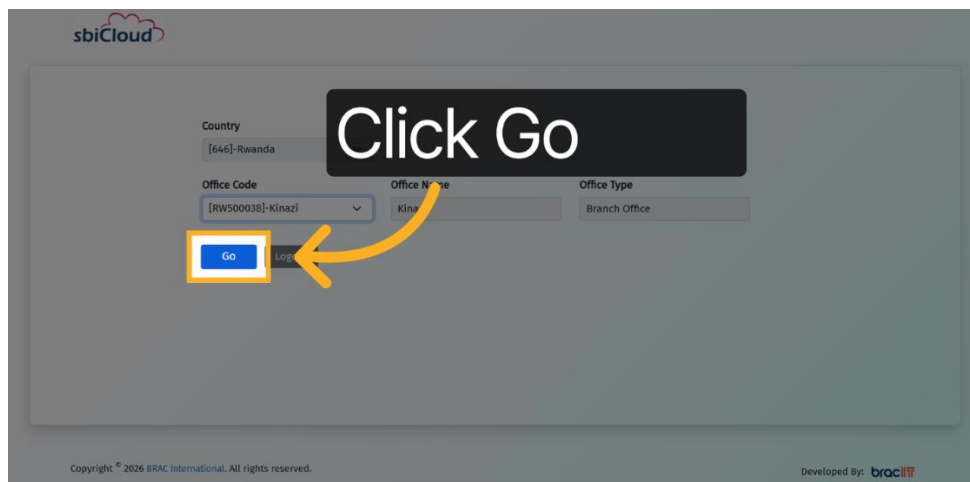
sbiCloud

Click Go

Country
[646]-Rwanda

Office Code
[RW500038]-Kinazi

Office N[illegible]e
Kina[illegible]

Office Type
Branch Office

Go

Log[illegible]

Copyright © 2026 BRAC International. All rights reserved.

Developed By: bracIT